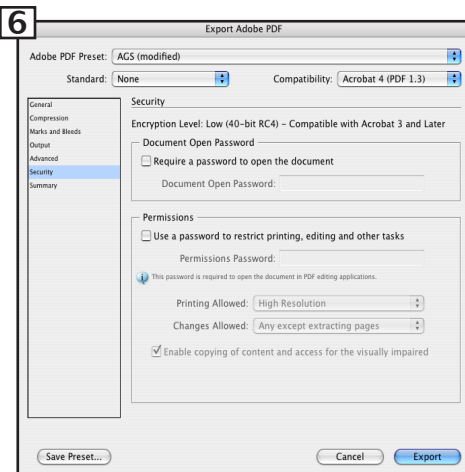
6

Export Adobe PDF

Adobe PDF Preset: AGS (modified)

Standard: None

Compatibility: Acrobat 4 (PDF 1.3)

General
Compression
Marks and Bleeds
Output
Advanced
Security
Summary

Security

Encryption Level: Low (40-bit RC4) - Compatible with Acrobat 3 and Later

Document Open Password

Require a password to open the document

Document Open Password:

Permissions

Use a password to restrict printing, editing and other tasks

Permissions Password:

This password is required to open the document in PDF editing applications.

Printing Allowed: High Resolution

Changes Allowed: Any except extracting pages

Enable copying of content and access for the visually impaired

Save Preset...

Cancel

Export